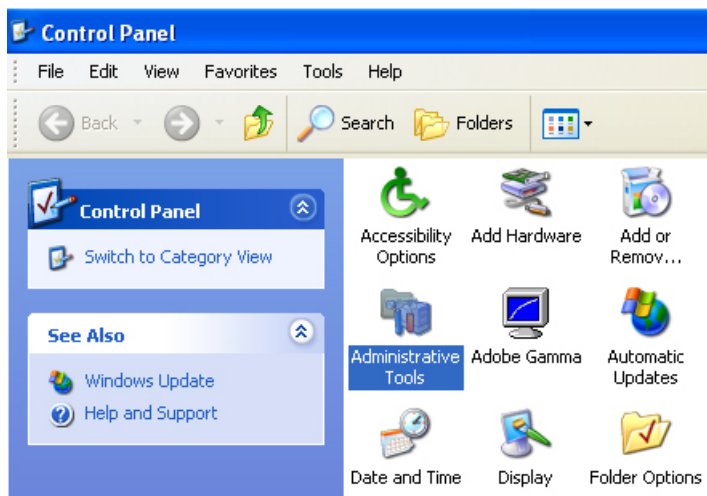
Control Panel

File Edit View Favorites Tools Help

Back Search Folders

Control Panel

Switch to Category View

See Also

Windows Update

Help and Support

Accessibility Options

Add Hardware

Add or Remov...

Administrative Tools

Adobe Gamma

Automatic Updates

Date and Time

Display

Folder Options